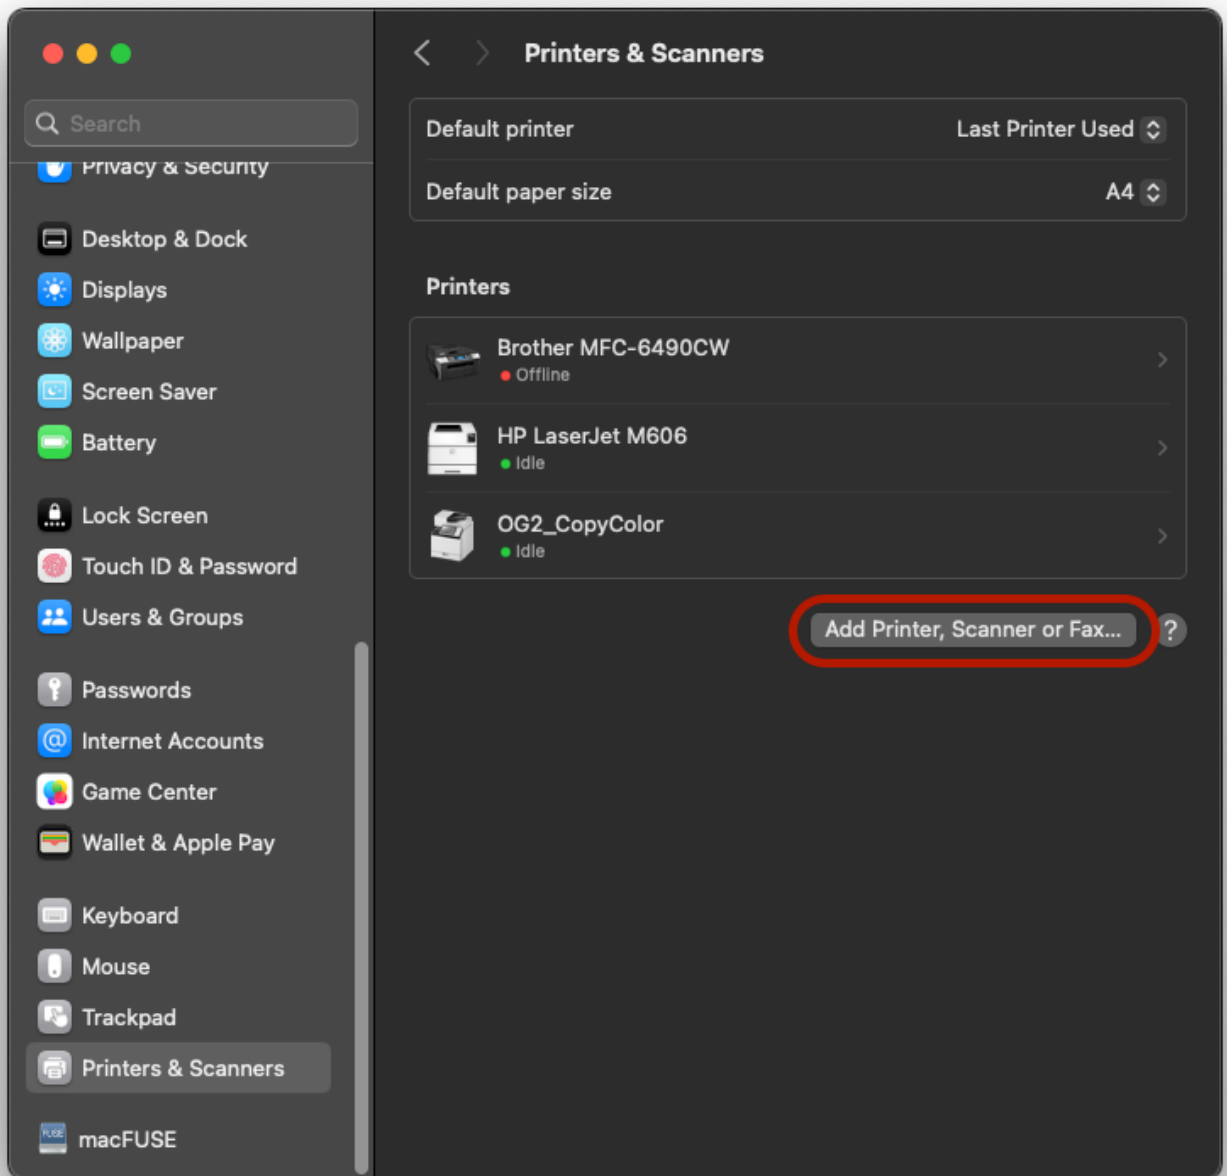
Search
Privacy & Security

Desktop & Dock
Displays
Wallpaper
Screen Saver
Battery

Lock Screen
Touch ID & Password
Users & Groups

Passwords
Internet Accounts
Game Center
Wallet & Apple Pay

Keyboard
Mouse
Trackpad
Printers & Scanners

macFUSE

Printers & Scanners

Default printer Last Printer Used
Default paper size A4

Printers

Brother MFC-6490CW
Offline

HP LaserJet M606
Idle

OG2_CopyColor
Idle

Add Printer, Scanner or Fax...
?